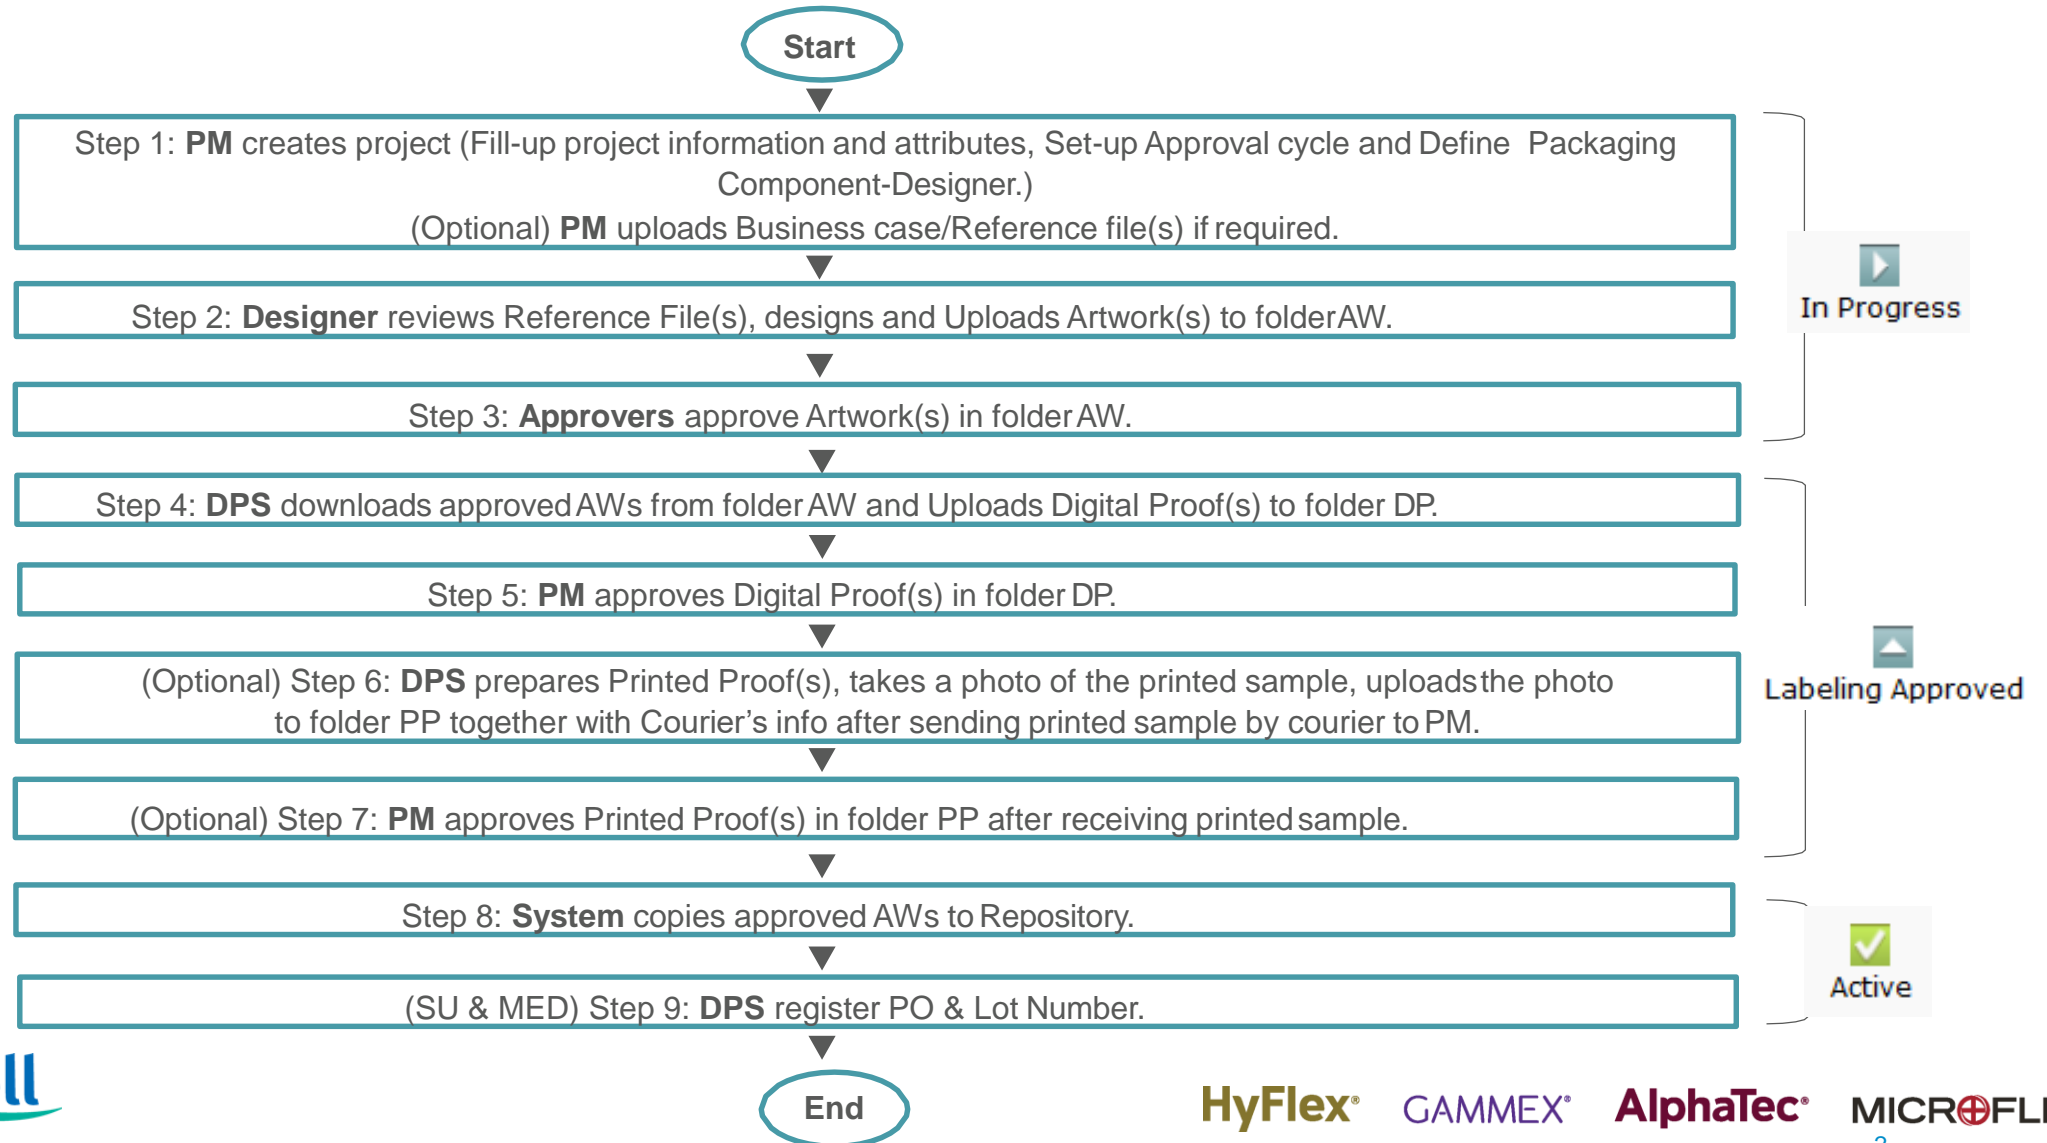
Start

Step 1: **PM** creates project (Fill-up project information and attributes, Set-up Approval cycle and Define Packaging Component-Designer.)
(Optional) **PM** uploads Business case/Reference file(s) if required.

Step 2: **Designer** reviews Reference File(s), designs and Uploads Artwork(s) to folder AW.

Step 3: **Approvers** approve Artwork(s) in folder AW.

In Progress

Step 4: **DPS** downloads approved AWs from folder AW and Uploads Digital Proof(s) to folder DP.

Step 5: **PM** approves Digital Proof(s) in folder DP.

(Optional) Step 6: **DPS** prepares Printed Proof(s), takes a photo of the printed sample, uploads the photo to folder PP together with Courier's info after sending printed sample by courier to PM.

(Optional) Step 7: **PM** approves Printed Proof(s) in folder PP after receiving printed sample.

Labeling Approved

Step 8: **System** copies approved AWs to Repository.

(SU & MED) Step 9: **DPS** register PO & Lot Number.

Active

End

HyFlex® GAMMEX® AlphaTec® MICROFL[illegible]